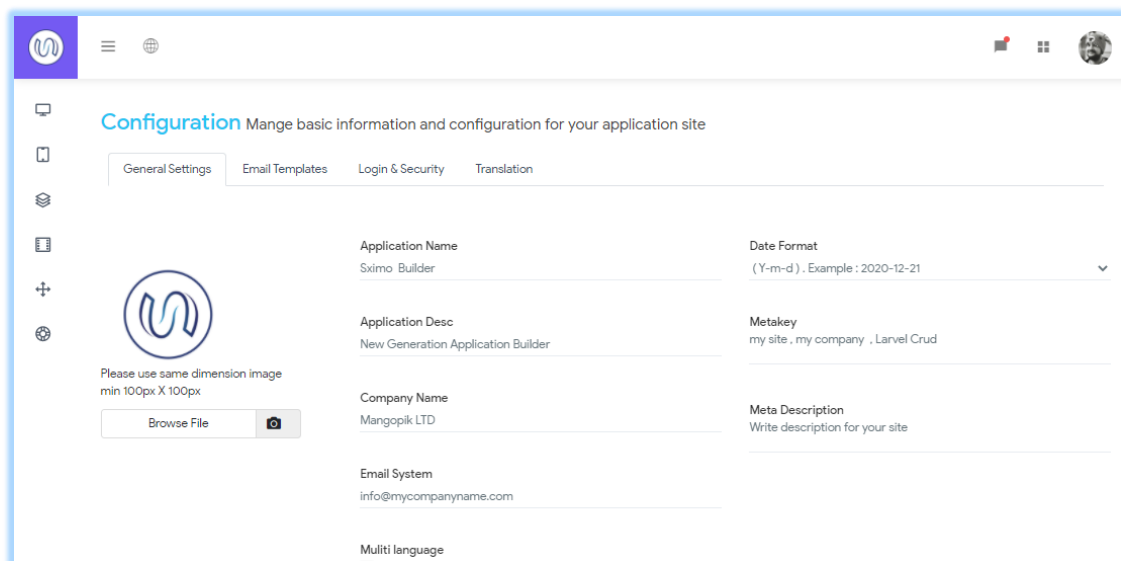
Configuration Mange basic information and configuration for your application site

General Settings | Email Templates | Login & Security | Translation

Please use same dimension image min 100px X 100px

Browse File

Application Name
Sximo Builder

Application Desc
New Generation Application Builder

Company Name
Mangopik LTD

Email System
info@mycompanyname.com

Muliti language

Date Format
( Y-m-d ) . Example : 2020-12-21

Metakey
my site , my company , Larvel Crud

Meta Description
Write description for your site